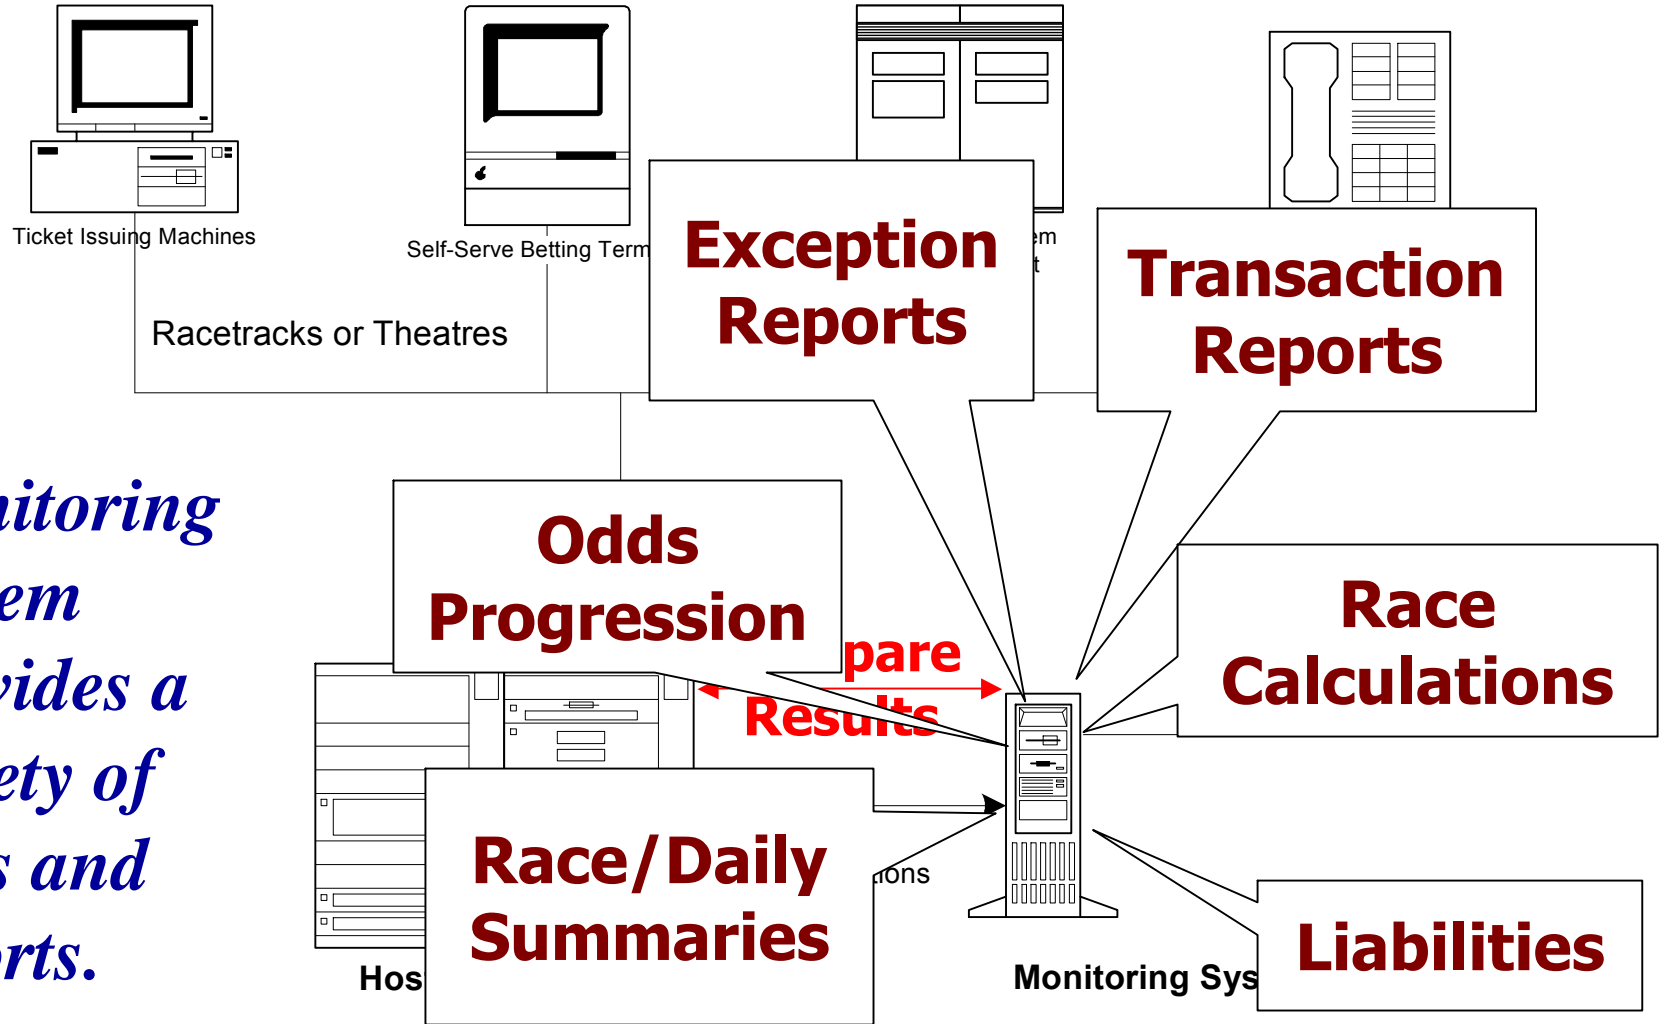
Ticket Issuing Machines

Self-Serve Betting Term

em
t

Racetracks or Theatres

Exception Reports

Transaction Reports

nitoring
em
vides a
ety of
s and
rts.

Odds Progression

pare
Results

Race Calculations

Race/Daily Summaries

ions

Hos

Monitoring Sys

Liabilities